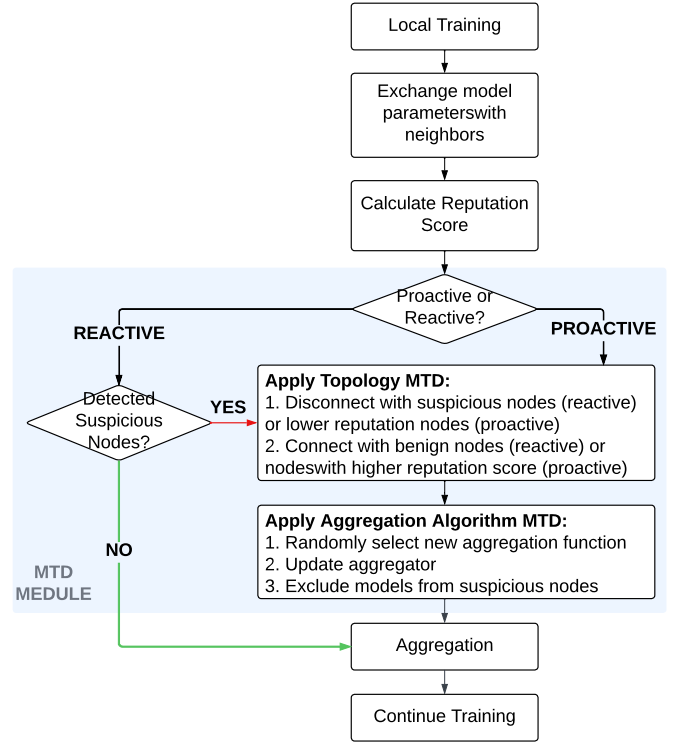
Local Training

Exchange model parameterswith neighbors

Calculate Reputation Score

Proactive or Reactive?

REACTIVE

PROACTIVE

Detected Suspicious Nodes?

YES

Apply Topology MTD:
1. Disconnect with suspicious nodes (reactive) or lower reputation nodes (proactive)
2. Connect with benign nodes (reactive) or nodeswith higher reputation score (proactive)

Apply Aggregation Algorithm MTD:
1. Randomly select new aggregation function
2. Update aggregator
3. Exclude models from suspicious nodes

NO

MTD MEDULE

Aggregation

Continue Training